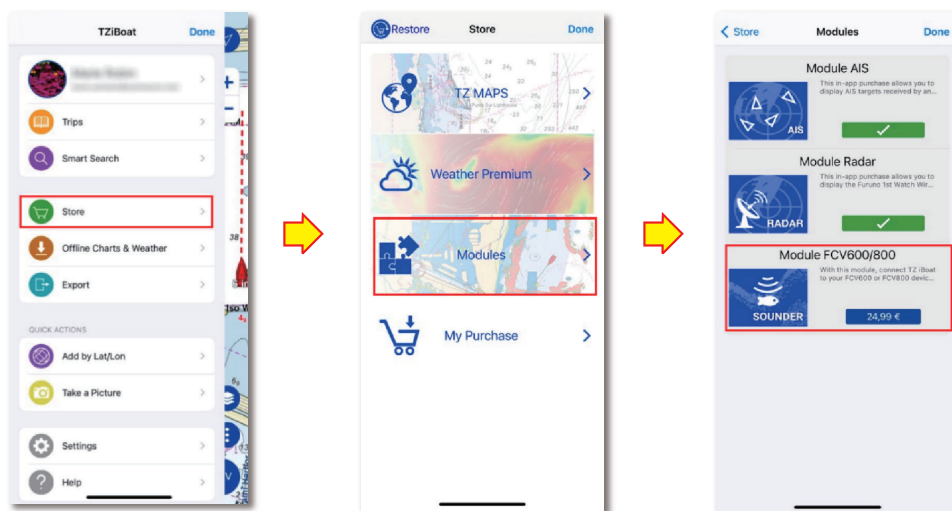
TZiBoat Done

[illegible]

Trips

Smart Search

Store

Offline Charts & Weather

Export

QUICK ACTIONS

Add by Lat/Lon

Take a Picture

Settings

Help

Restore Store Done

TZ MAPS

Weather Premium

Modules

My Purchase

< Store Modules Done

Module AIS

This in-app purchase allows you to display AIS targets received by an...

AIS

Module Radar

This in-app purchase allows you to display the Furuno 1st Watch Wir...

RADAR

Module FCV600/800

With this module, connect TZ iBoat to your FCV600 or FCV800 devic...

SOUNDER

24,99 €